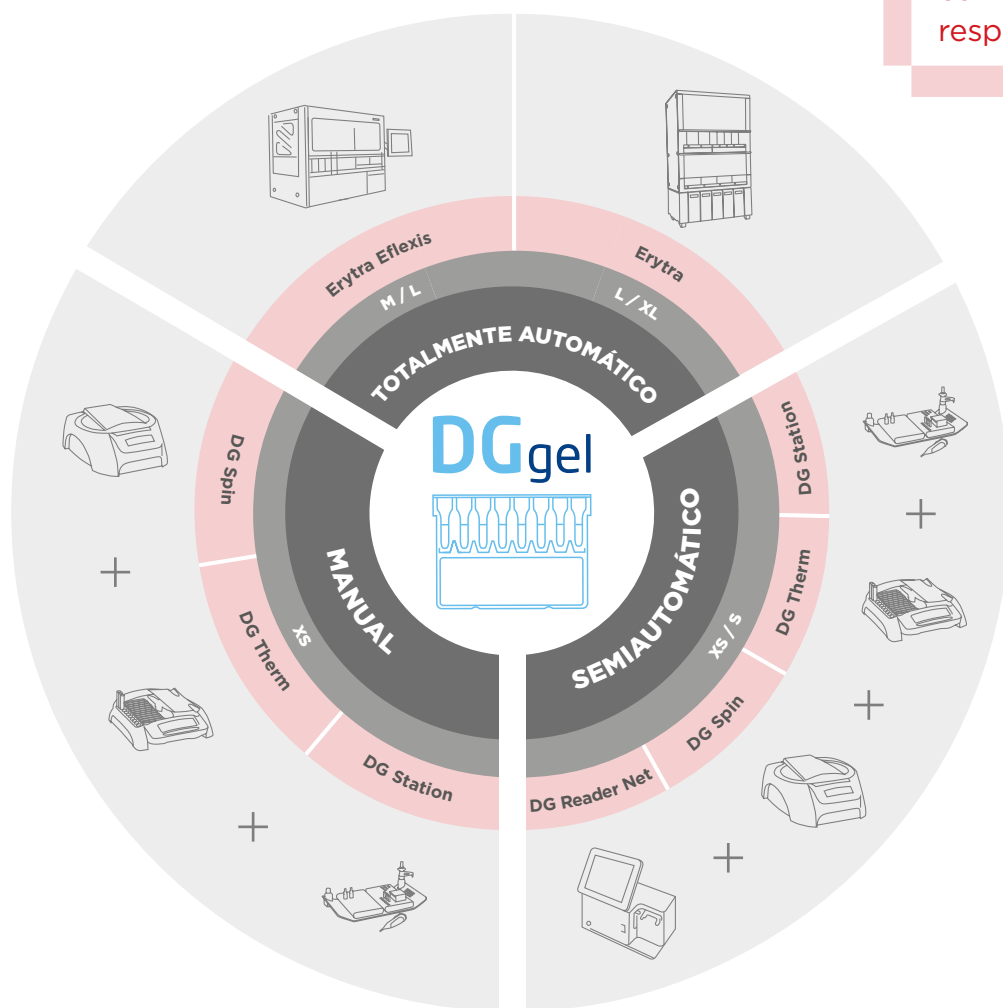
resp

DGgel

TOTALMENTE AUTOMÁTICO

Erytra Eflexis

M / L

Erytra

L / XL

SEMIAUTOMÁTICO

DG Station

DG Therm

DG Spin

XS / S

DG Reader Net

MANUAL

DG Spin

XS

DG Therm

DG Station

+

+

+

+

+